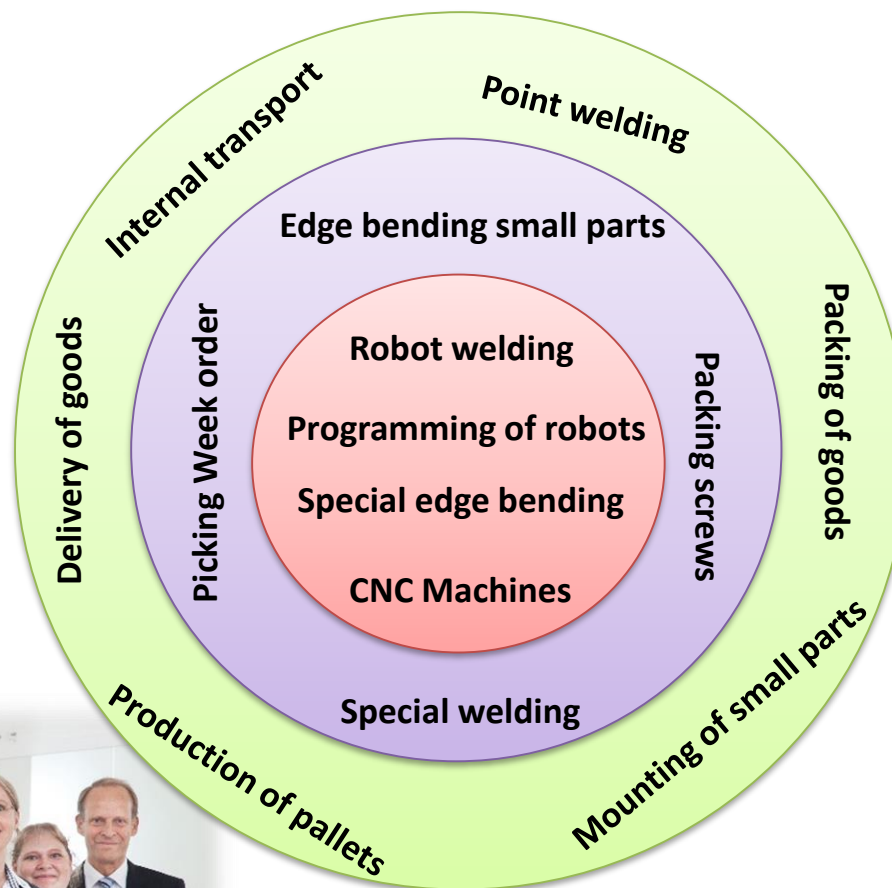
Internal transport

Point welding

Packing of goods

Mounting of small parts

Production of pallets

Delivery of goods

Edge bending small parts

Packing screws

Special welding

Picking Week order

Robot welding

Programming of robots

Special edge bending

CNC Machines